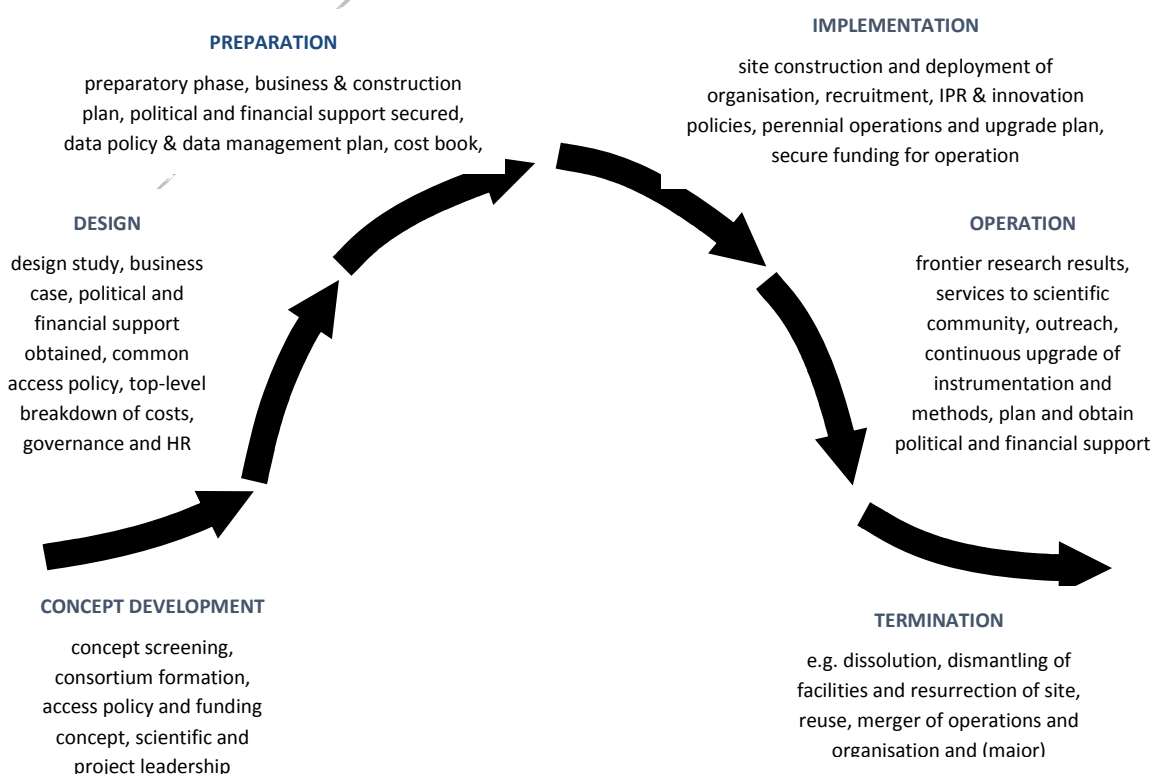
PREPARATION

preparatory phase, business & construction plan, political and financial support secured, data policy & data management plan, cost book,

IMPLEMENTATION

site construction and deployment of organisation, recruitment, IPR & innovation policies, perennial operations and upgrade plan, secure funding for operation

DESIGN

design study, business case, political and financial support obtained, common access policy, top-level breakdown of costs, governance and HR

OPERATION

frontier research results, services to scientific community, outreach, continuous upgrade of instrumentation and methods, plan and obtain political and financial support

CONCEPT DEVELOPMENT

concept screening, consortium formation, access policy and funding concept, scientific and project leadership

TERMINATION

e.g. dissolution, dismantling of facilities and resurrection of site, reuse, merger of operations and organisation and (major)